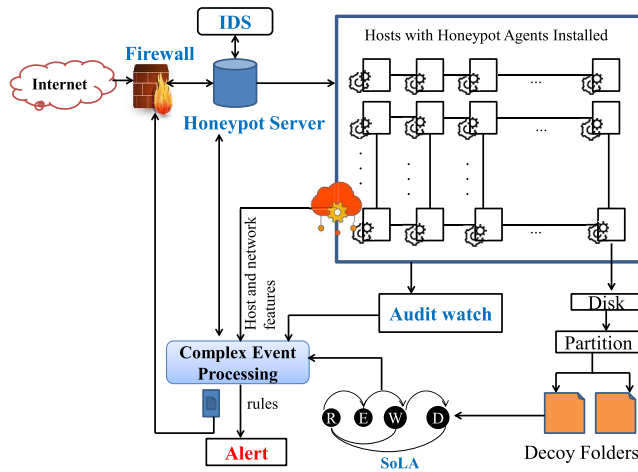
IDS

Firewall

Internet

Honeypot Server

Hosts with Honeypot Agents Installed

...

...

...

Host and network features

Audit watch

Disk

Partition

Complex Event Processing

rules

Alert

R E W D

SoLA

Decoy Folders